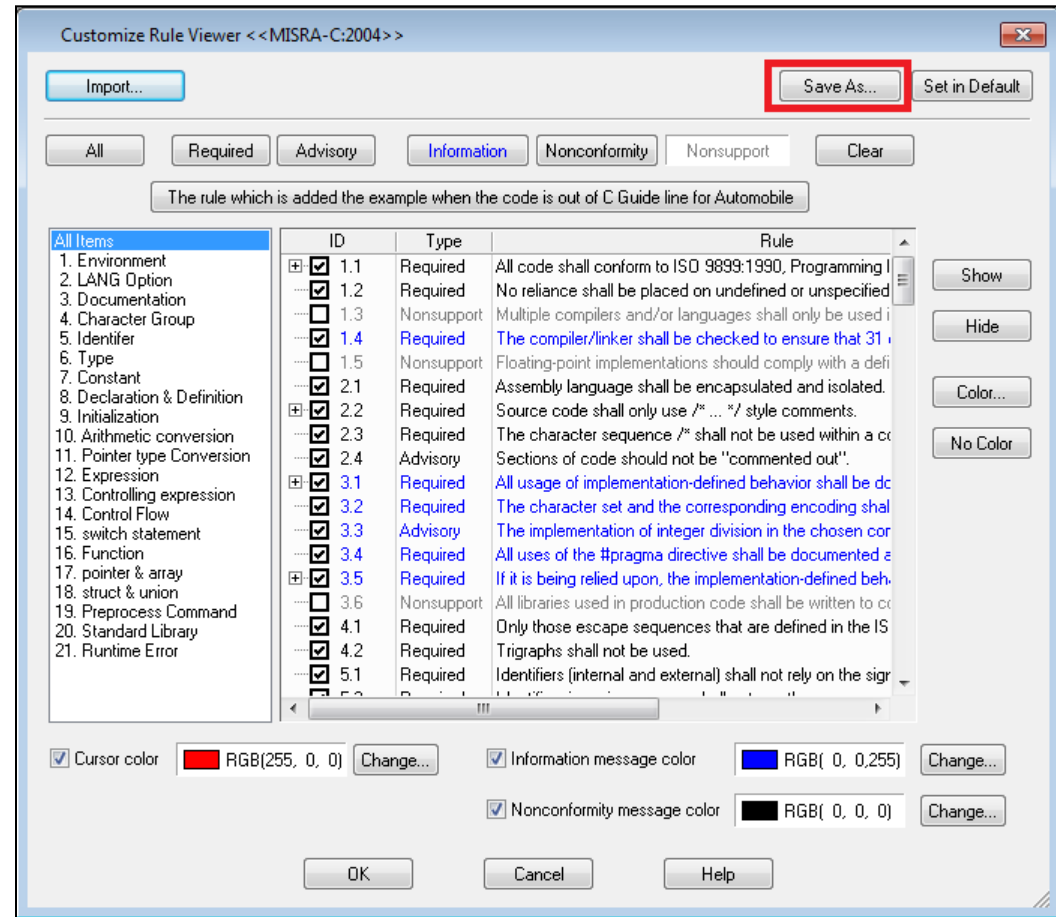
Customize Rule Viewer <<MISRA-C:2004>>

Import...

Save As...

Set in Default

All

Required

Advisory

Information

Nonconformity

Nonsupport

Clear

The rule which is added the example when the code is out of C Guide line for Automobile

All Items
1. Environment
2. LANG Option
3. Documentation
4. Character Group
5. Identifer
6. Type
7. Constant
8. Declaration & Definition
9. Initialization
10. Arithmetic conversion
11. Pointer type Conversion
12. Expression
13. Controlling expression
14. Control Flow
15. switch statement
16. Function
17. pointer & array
18. struct & union
19. Preprocess Command
20. Standard Library
21. Runtime Error

| ID | Type | Rule |
|---|---|---|
| 1.1 | Required | All code shall conform to ISO 9899:1990, Programming l |
| 1.2 | Required | No reliance shall be placed on undefined or unspecified |
| 1.3 | Nonsupport | Multiple compilers and/or languages shall only be used i |
| 1.4 | Required | The compiler/linker shall be checked to ensure that 31 |
| 1.5 | Nonsupport | Floating-point implementations should comply with a defi |
| 2.1 | Required | Assembly language shall be encapsulated and isolated. |
| 2.2 | Required | Source code shall only use /* ... */ style comments. |
| 2.3 | Required | The character sequence /* shall not be used within a co |
| 2.4 | Advisory | Sections of code should not be "commented out". |
| 3.1 | Required | All usage of implementation-defined behavior shall be do |
| 3.2 | Required | The character set and the corresponding encoding shal |
| 3.3 | Advisory | The implementation of integer division in the chosen cor |
| 3.4 | Required | All uses of the #pragma directive shall be documented a |
| 3.5 | Required | If it is being relied upon, the implementation-defined beh |
| 3.6 | Nonsupport | All libraries used in production code shall be written to co |
| 4.1 | Required | Only those escape sequences that are defined in the IS |
| 4.2 | Required | Trigraphs shall not be used. |
| 5.1 | Required | Identifiers (internal and external) shall not rely on the sigr |

Show

Hide

Color...

No Color

Cursor color RGB(255, 0, 0) Change...

Information message color RGB( 0, 0,255) Change...

Nonconformity message color RGB( 0, 0, 0) Change...

OK

Cancel

Help